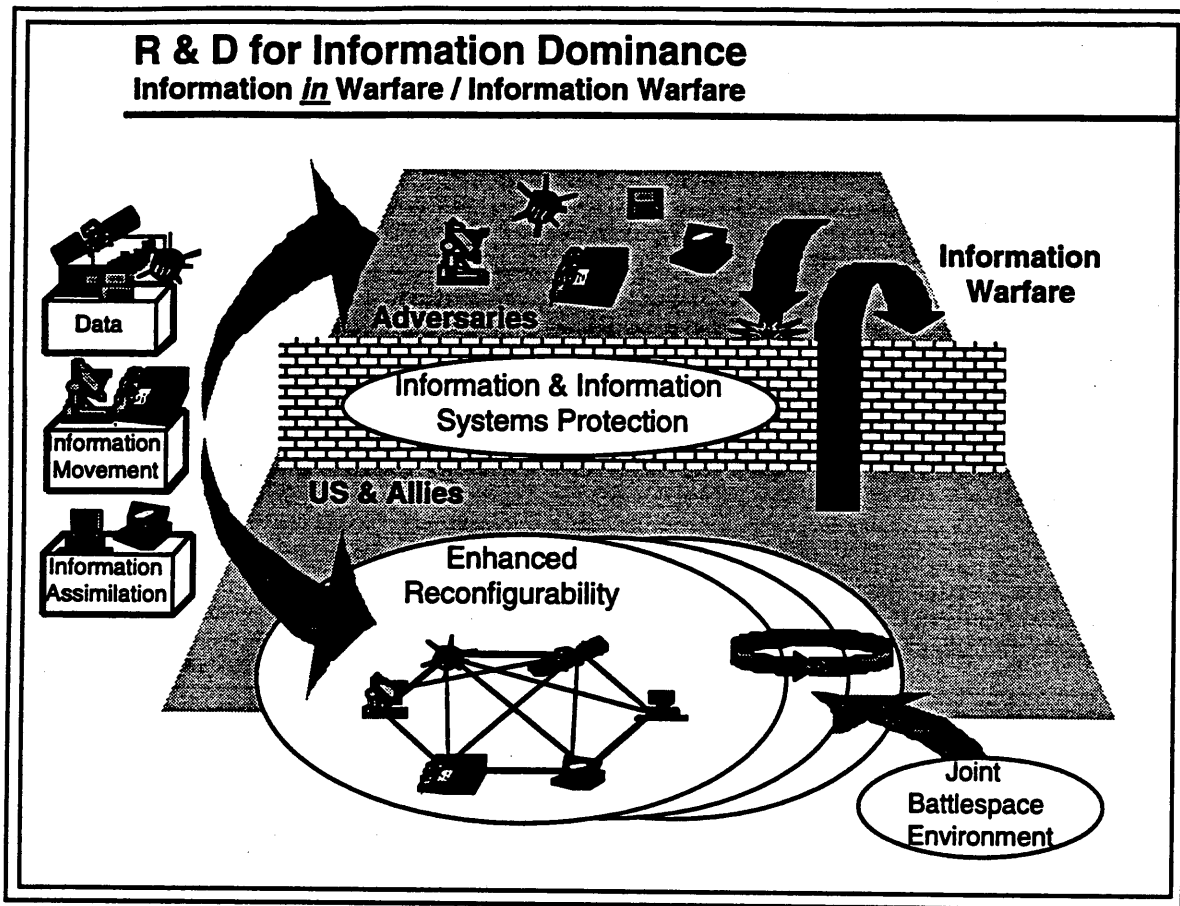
R & D for Information Dominance
Information *in* Warfare / Information Warfare

Data

Information Movement

Information Assimilation

Adversaries

Information Warfare

Information & Information Systems Protection

US & Allies

Enhanced Reconfigurability

Joint Battlespace Environment